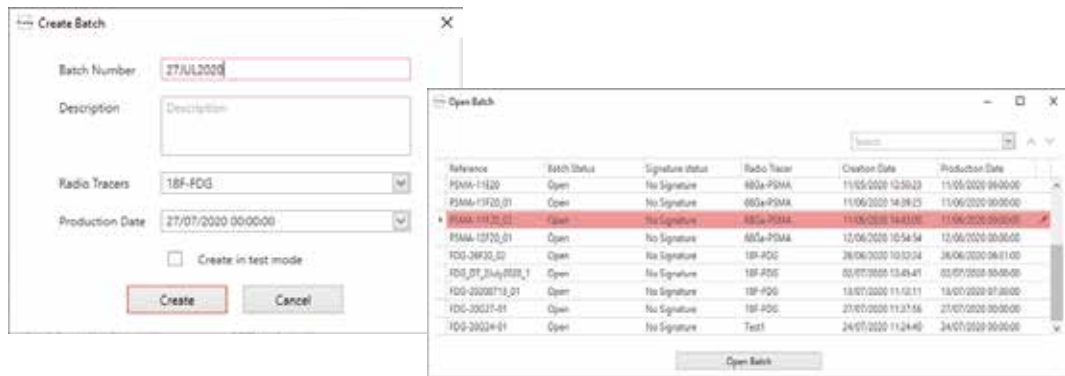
Create Batch

Batch Number 27JUL2020

Description Description

Radio Tracers 18F-FDG

Production Date 27/07/2020 00:00:00

Create in test mode

Create Cancel

Open Batch

Search

| Reference | Batch Status | Signature status | Radio Tracer | Creation Date | Production Date |
|---|---|---|---|---|---|
| PSMA-11E20 | Open | No Signature | 68Ga-PSMA | 11/05/2020 12:50:23 | 11/05/2020 00:00:00 |
| PSMA-11F20_01 | Open | No Signature | 68Ga-PSMA | 11/06/2020 14:09:25 | 11/06/2020 00:00:00 |
| PSMA-11F20_02 | Open | No Signature | 68Ga-PSMA | 11/06/2020 14:43:00 | 11/06/2020 00:00:00 |
| PSMA-12F20_01 | Open | No Signature | 68Ga-PSMA | 12/06/2020 10:54:54 | 12/06/2020 00:00:00 |
| FDG-26F20_02 | Open | No Signature | 18F-FDG | 26/06/2020 10:53:24 | 26/06/2020 06:01:00 |
| FDG_07_2July2020_1 | Open | No Signature | 18F-FDG | 02/07/2020 13:49:41 | 02/07/2020 00:00:00 |
| FDG-20200713_01 | Open | No Signature | 18F-FDG | 13/07/2020 11:12:11 | 13/07/2020 07:30:00 |
| FDG-20G27-01 | Open | No Signature | 18F-FDG | 27/07/2020 11:37:56 | 27/07/2020 00:00:00 |
| FDG-20G24-01 | Open | No Signature | Test1 | 24/07/2020 11:24:40 | 24/07/2020 00:00:00 |

Open Batch